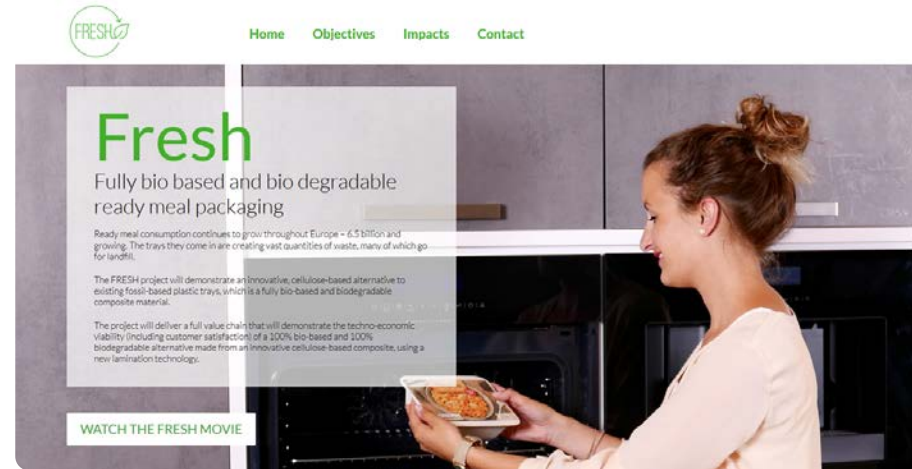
FRESH

Home Objectives Impacts Contact

Fresh

Fully bio based and bio degradable ready meal packaging

Ready meal consumption continues to grow throughout Europe – 6.5 billion and growing. The trays they come in are creating vast quantities of waste, many of which go for landfill.

The FRESH project will demonstrate an innovative, cellulose-based alternative to existing fossil-based plastic trays, which is a fully bio-based and biodegradable composite material.

The project will deliver a full value chain that will demonstrate the techno-economic viability (including customer satisfaction) of a 100% bio-based and 100% biodegradable alternative made from an innovative cellulose-based composite, using a new lamination technology.

WATCH THE FRESH MOVIE